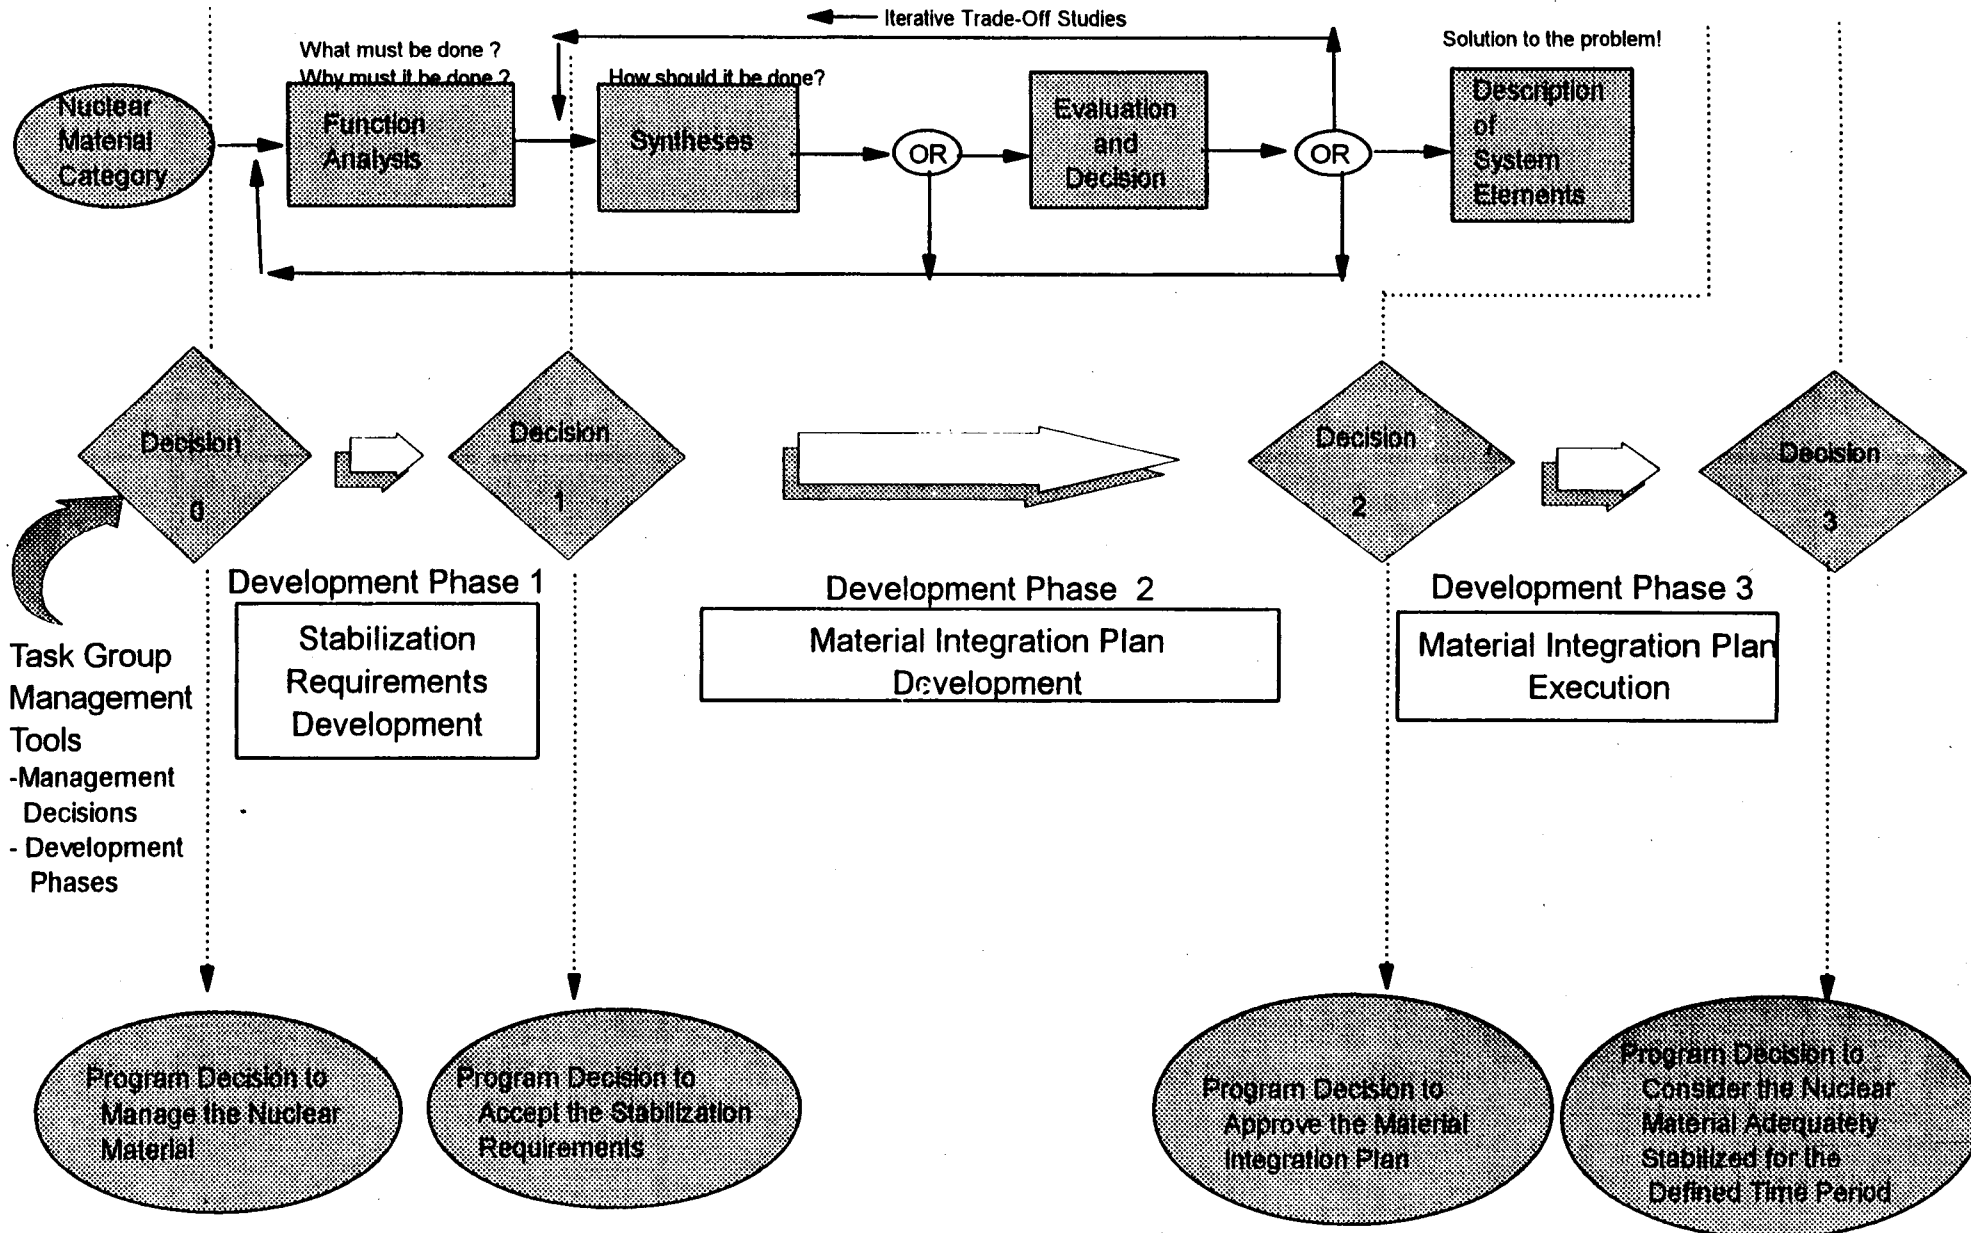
Iterative Trade-Off Studies

What must be done ?
Why must it be done ?

How should it be done?

Solution to the problem!

Nuclear Material Category

Function Analysis

Syntheses

OR

Evaluation and Decision

OR

Description of System Elements

Decision 0

Decision 1

Decision 2

Decision 3

Development Phase 1

Stabilization Requirements Development

Development Phase 2

Material Integration Plan Development

Development Phase 3

Material Integration Plan Execution

Task Group Management Tools
-Management Decisions
- Development Phases

Program Decision to Manage the Nuclear Material

Program Decision to Accept the Stabilization Requirements

Program Decision to Approve the Material Integration Plan

Program Decision to Consider the Nuclear Material Adequately Stabilized for the Defined Time Period